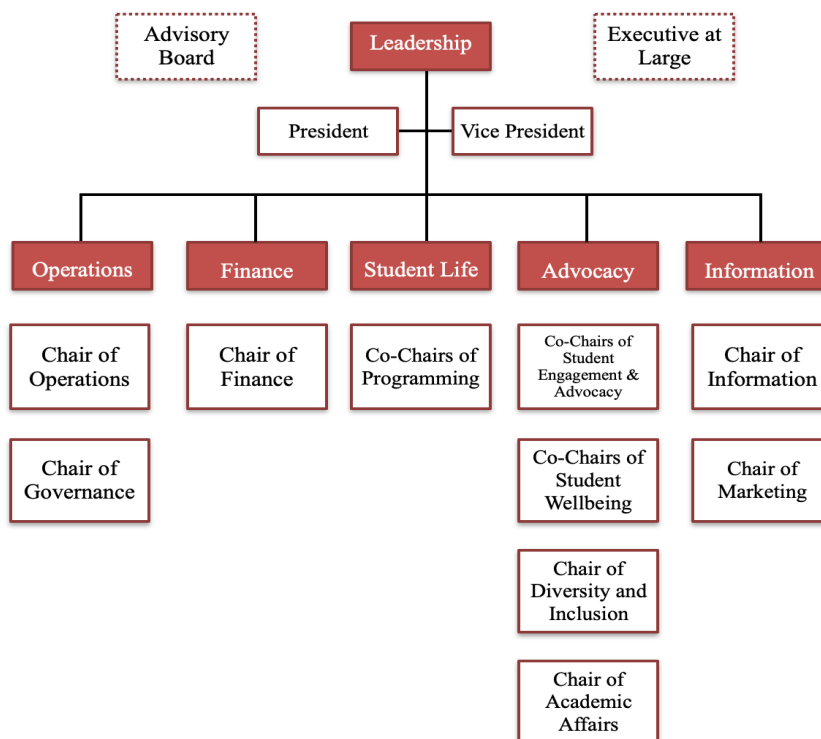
Advisory Board

Leadership

Executive at Large

President

Vice President

Operations

Finance

Student Life

Advocacy

Information

Chair of Operations

Chair of Governance

Chair of Finance

Co-Chairs of Programming

Co-Chairs of Student Engagement & Advocacy

Co-Chairs of Student Wellbeing

Chair of Diversity and Inclusion

Chair of Academic Affairs

Chair of Information

Chair of Marketing